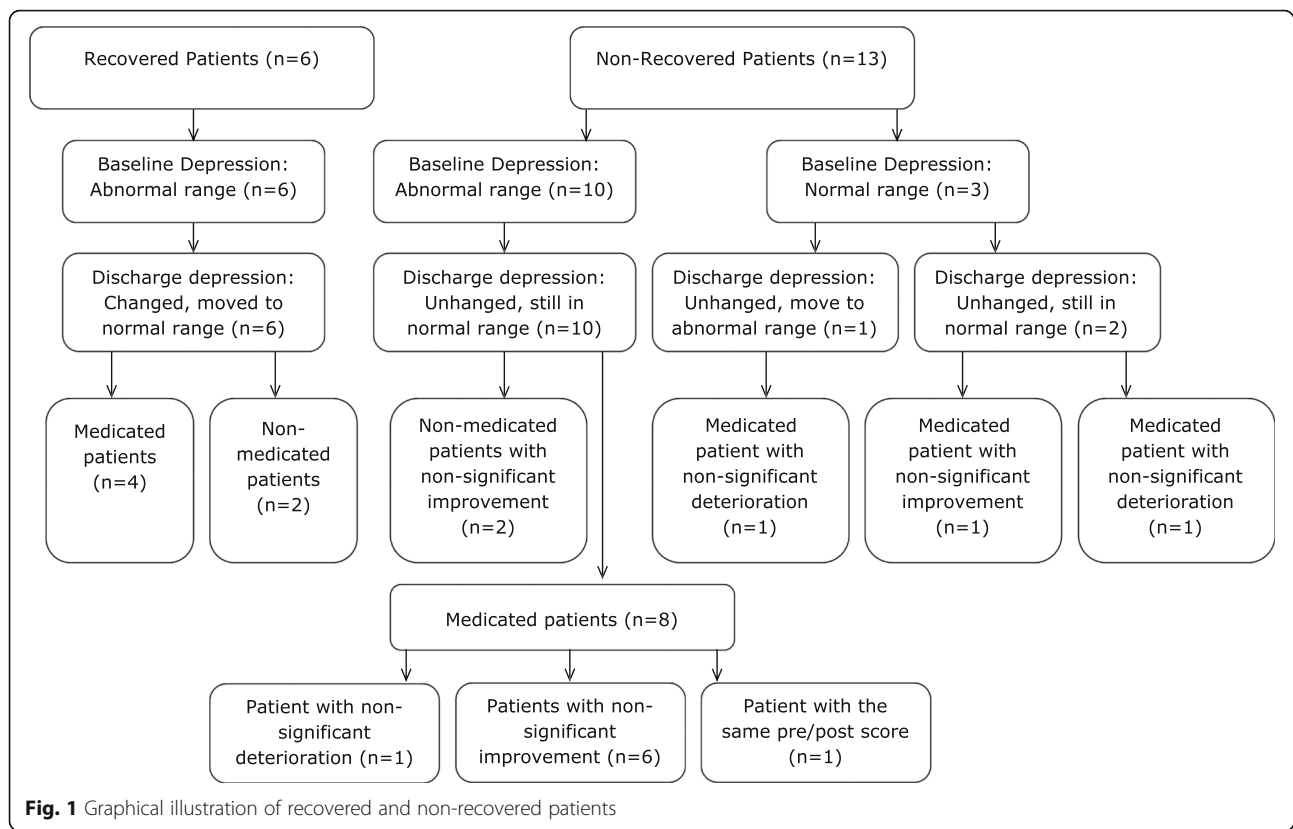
Recovered Patients (n=6)

Non-Recovered Patients (n=13)

Baseline Depression: Abnormal range (n=6)

Baseline Depression: Abnormal range (n=10)

Baseline Depression: Normal range (n=3)

Discharge depression: Changed, moved to normal range (n=6)

Discharge depression: Unhanged, still in normal range (n=10)

Discharge depression: Unhanged, move to abnormal range (n=1)

Discharge depression: Unhanged, still in normal range (n=2)

Medicated patients (n=4)

Non-medicated patients (n=2)

Non-medicated patients with non-significant improvement (n=2)

Medicated patient with non-significant deterioration (n=1)

Medicated patient with non-significant improvement (n=1)

Medicated patient with non-significant deterioration (n=1)

Medicated patients (n=8)

Patient with non-significant deterioration (n=1)

Patients with non-significant improvement (n=6)

Patient with the same pre/post score (n=1)

**Fig. 1** Graphical illustration of recovered and non-recovered patients